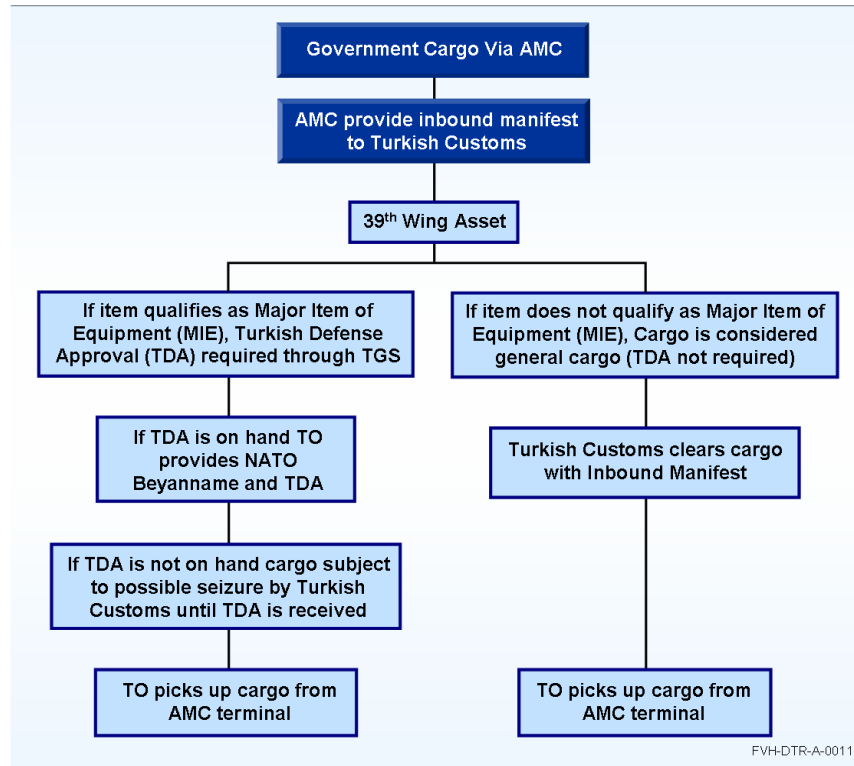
Government Cargo Via AMC

AMC provide inbound manifest to Turkish Customs

39$^{th}$ Wing Asset

If item qualifies as Major Item of Equipment (MIE), Turkish Defense Approval (TDA) required through TGS

If TDA is on hand TO provides NATO Beyanname and TDA

If TDA is not on hand cargo subject to possible seizure by Turkish Customs until TDA is received

TO picks up cargo from AMC terminal

If item does not qualify as Major Item of Equipment (MIE), Cargo is considered general cargo (TDA not required)

Turkish Customs clears cargo with Inbound Manifest

TO picks up cargo from AMC terminal

FVH-DTR-A-0011